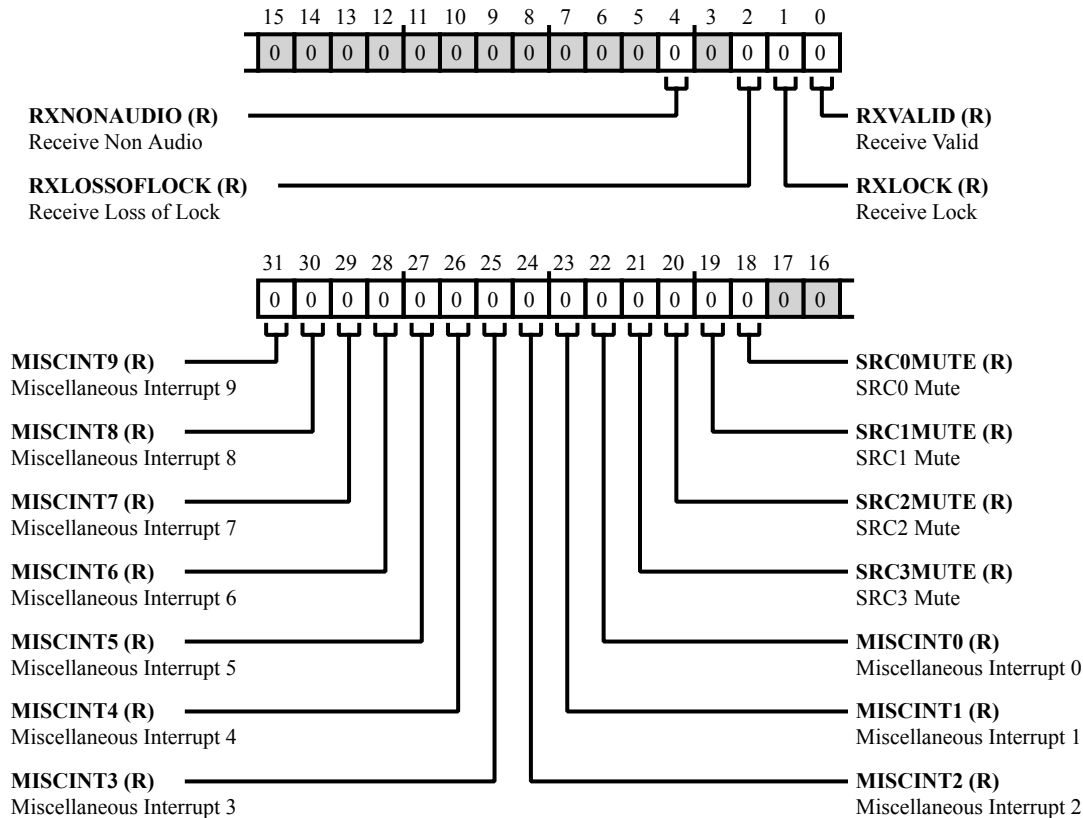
15 14 13 12 11 10 9 8 7 6 5 4 3 2 1 0

| 0 | 0 | 0 | 0 | 0 | 0 | 0 | 0 | 0 | 0 | 0 | 0 | 0 | 0 | 0 | 0 |
|---|---|---|---|---|---|---|---|---|---|---|---|---|---|---|---|

**RXNONAUDIO (R)**
Receive Non Audio

**RXVALID (R)**
Receive Valid

**RXLOSSOFLOCK (R)**
Receive Loss of Lock

**RXLOCK (R)**
Receive Lock

31 30 29 28 27 26 25 24 23 22 21 20 19 18 17 16

| 0 | 0 | 0 | 0 | 0 | 0 | 0 | 0 | 0 | 0 | 0 | 0 | 0 | 0 | 0 | 0 |
|---|---|---|---|---|---|---|---|---|---|---|---|---|---|---|---|

**MISCINT9 (R)**
Miscellaneous Interrupt 9

**SRC0MUTE (R)**
SRC0 Mute

**MISCINT8 (R)**
Miscellaneous Interrupt 8

**SRC1MUTE (R)**
SRC1 Mute

**MISCINT7 (R)**
Miscellaneous Interrupt 7

**SRC2MUTE (R)**
SRC2 Mute

**MISCINT6 (R)**
Miscellaneous Interrupt 6

**SRC3MUTE (R)**
SRC3 Mute

**MISCINT5 (R)**
Miscellaneous Interrupt 5

**MISCINT0 (R)**
Miscellaneous Interrupt 0

**MISCINT4 (R)**
Miscellaneous Interrupt 4

**MISCINT1 (R)**
Miscellaneous Interrupt 1

**MISCINT3 (R)**
Miscellaneous Interrupt 3

**MISCINT2 (R)**
Miscellaneous Interrupt 2